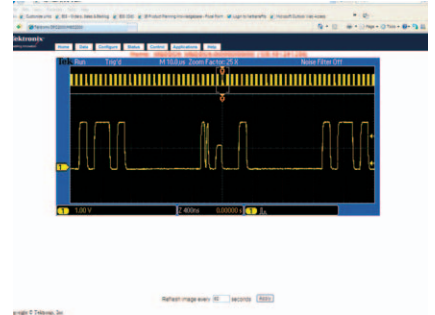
Tektronix

Home | Data | Configure | Status | Control | Applications | Help

Tek Run Trig'd M 10.0us Zoom Factor: 25 X Noise Filter Off

1

1 1.00 V 2.400ns 0.00000 s

Refresh image every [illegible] seconds Apply

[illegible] © Tektronix, Inc.